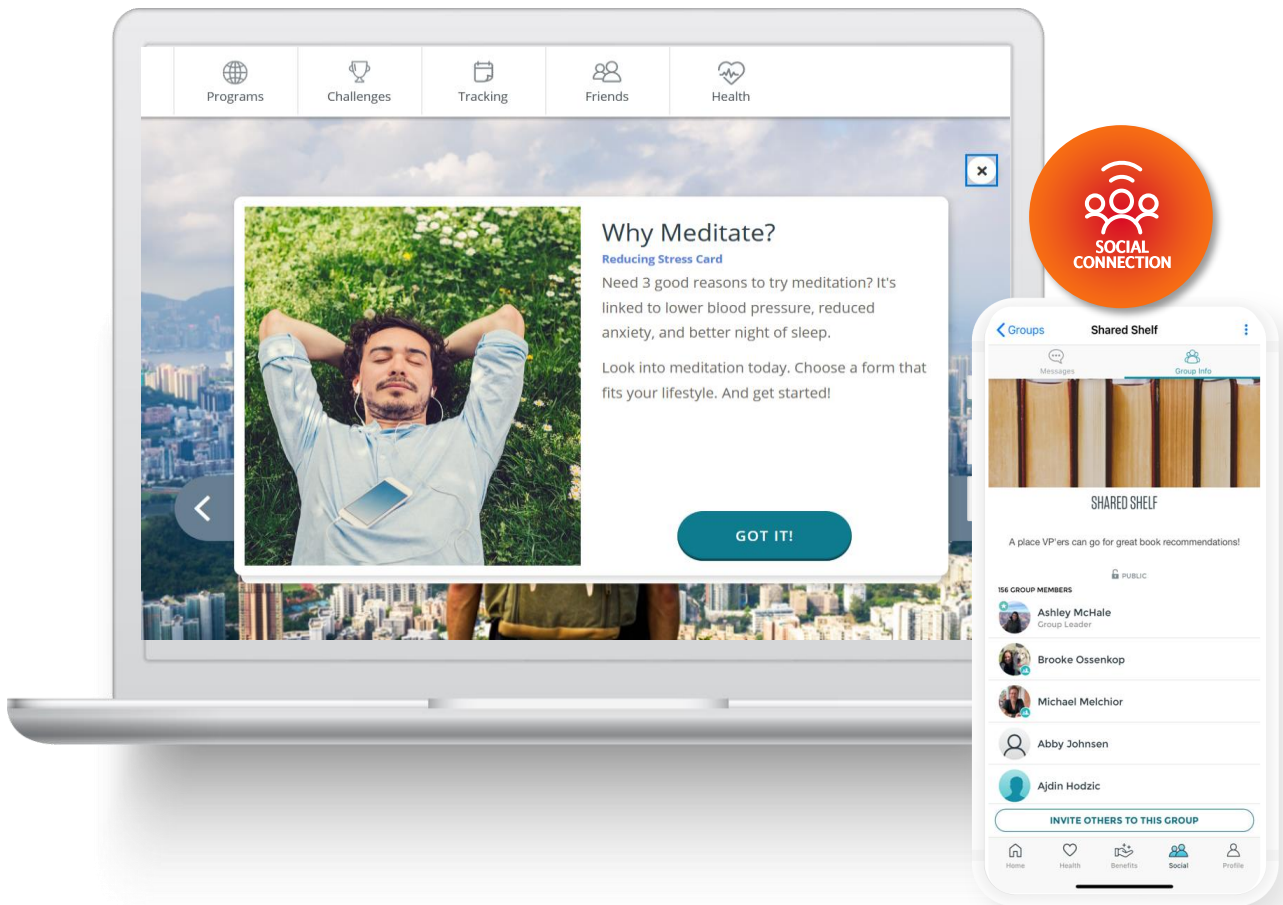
Programs
Challenges
Tracking
Friends
Health

×

Why Meditate?
Reducing Stress Card
Need 3 good reasons to try meditation? It's linked to lower blood pressure, reduced anxiety, and better night of sleep.

Look into meditation today. Choose a form that fits your lifestyle. And get started!

GOT IT!

SOCIAL CONNECTION

Groups
Shared Shelf
Messages
Group Info

SHARED SHELF

A place VP'ers can go for great book recommendations!

PUBLIC

156 GROUP MEMBERS
Ashley McHale
Group Leader
Brooke Ossenkop
Michael Melchior
Abby Johnsen
Ajdin Hodzic

INVITE OTHERS TO THIS GROUP

Home
Health
Benefits
Social
Profile